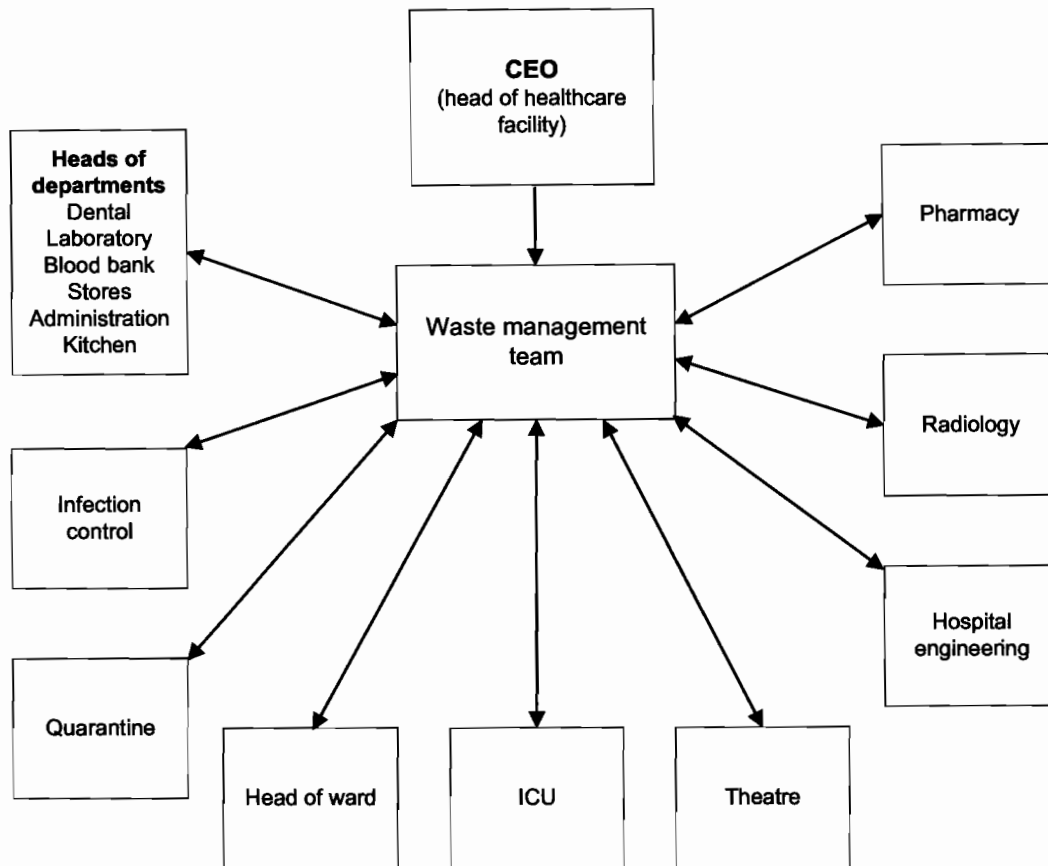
CEO
(head of healthcare facility)

Heads of departments
Dental
Laboratory
Blood bank
Stores
Administration
Kitchen

Waste management team

Pharmacy

Radiology

Infection control

Hospital engineering

Quarantine

Head of ward

ICU

Theatre